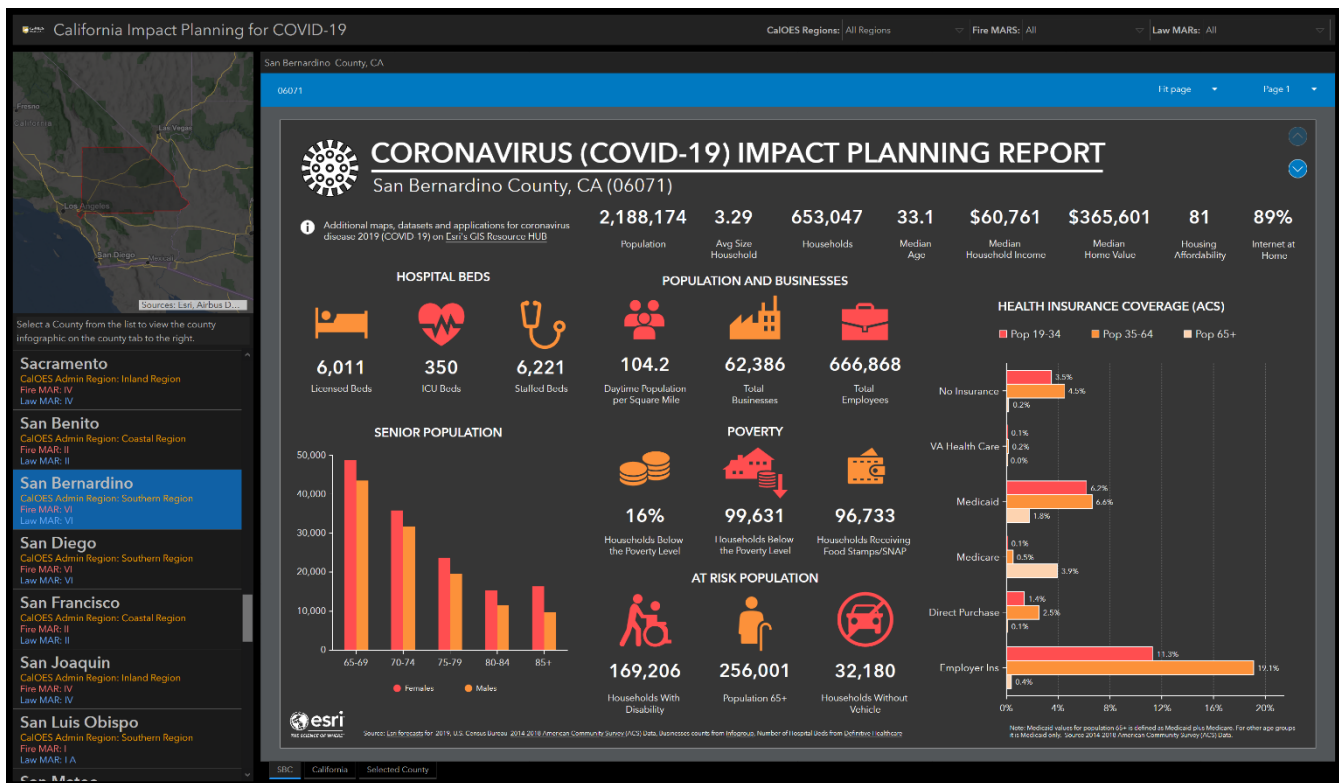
California Impact Planning for COVID-19

CalOES Regions: All Regions
Fire MARS: All
Law MARs: All

Fresno
Las Vegas
Los Angeles
San Diego
Sources: Esri, Airbus D...

Select a County from the list to view the county infographic on the county tab to the right.

Sacramento
CalOES Admin Region: Inland Region
Fire MAR: IV
Law MAR: IV

San Benito
CalOES Admin Region: Coastal Region
Fire MAR: II
Law MAR: II

San Bernardino
CalOES Admin Region: Southern Region
Fire MAR: VI
Law MAR: VI

San Diego
CalOES Admin Region: Southern Region
Fire MAR: VI
Law MAR: VI

San Francisco
CalOES Admin Region: Coastal Region
Fire MAR: II
Law MAR: II

San Joaquin
CalOES Admin Region: Inland Region
Fire MAR: IV
Law MAR: IV

San Luis Obispo
CalOES Admin Region: Southern Region
Fire MAR: I
Law MAR: I A

San Bernardino County, CA

06071

Fit page
Page 1

CORONAVIRUS (COVID-19) IMPACT PLANNING REPORT
San Bernardino County, CA (06071)

Additional maps, datasets and applications for coronavirus disease 2019 (COVID 19) on Esri's GIS Resource HUB

2,188,174 Population
3.29 Avg Size Household
653,047 Households
33.1 Median Age
$60,761 Median Household Income
$365,601 Median Home Value
81 Housing Affordability
89% Internet at Home

HOSPITAL BEDS
6,011 Licensed Beds
350 ICU Beds
6,221 Staffed Beds

POPULATION AND BUSINESSES
104.2 Daytime Population per Square Mile
62,386 Total Businesses
666,868 Total Employees

SENIOR POPULATION
50,000
40,000
30,000
20,000
10,000
0
65-69
70-74
75-79
80-84
85+
Females
Males

POVERTY
16% Households Below the Poverty Level
99,631 Households Below the Poverty Level
96,733 Households Receiving Food Stamps/SNAP

AT RISK POPULATION
169,206 Households With Disability
256,001 Population 65+
32,180 Households Without Vehicle

HEALTH INSURANCE COVERAGE (ACS)
Pop 19-34
Pop 35-64
Pop 65+

No Insurance 3.5% 4.5% 0.2%
VA Health Care 0.1% 0.2% 0.0%
Medicaid 6.2% 6.6% 1.8%
Medicare 0.1% 0.5% 3.9%
Direct Purchase 1.4% 2.5% 0.1%
Employer Ins 11.3% 19.1% 0.4%
0% 4% 8% 12% 16% 20%

Note: Medicaid values for population 65+ is defined as Medicaid plus Medicare. For other age groups it is Medicaid only. Source 2014 2018 American Community Survey (ACS) Data.

esri
THE SCIENCE OF WHERE

Source: Esri forecasts for 2019, U.S. Census Bureau 2014 2018 American Community Survey (ACS) Data. Businesses counts from Infogroup. Number of Hospital Beds from Definitive Healthcare

SBC
California
Selected County